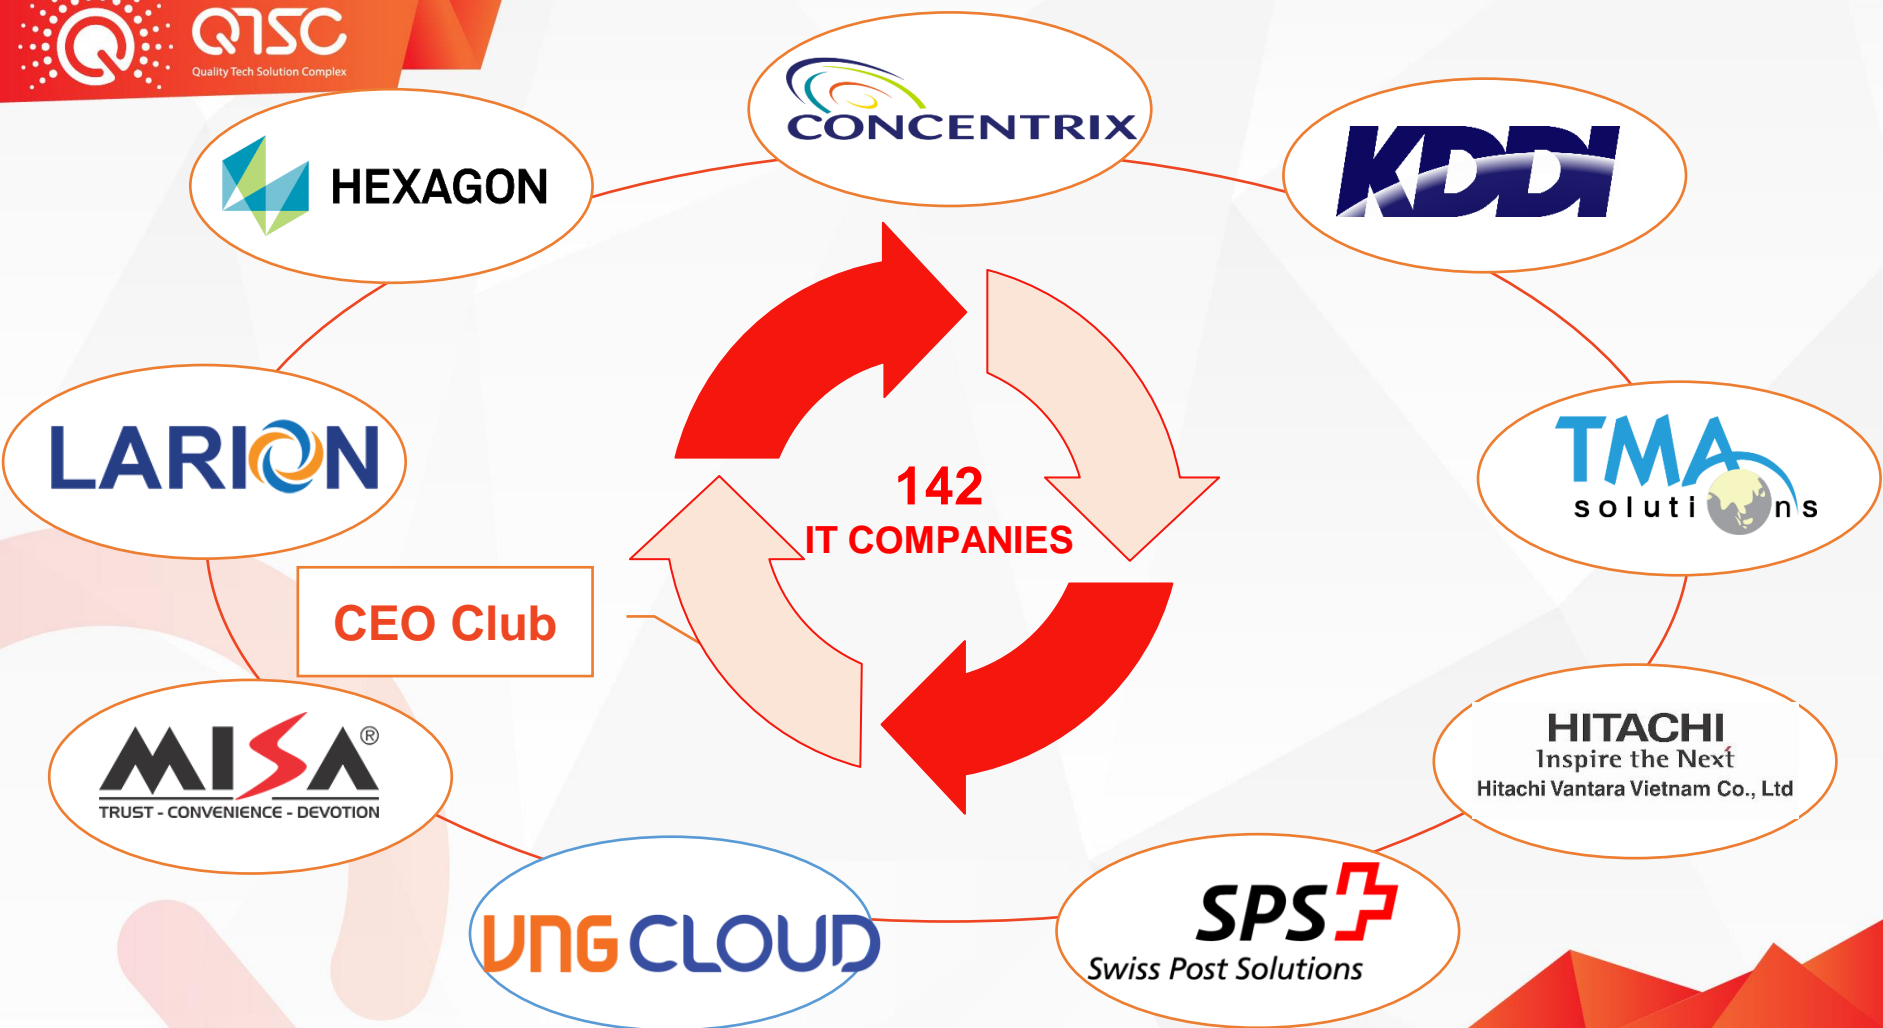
QTSC
Quality Tech Solution Complex

CONCENTRIX

HEXAGON

KDDI

LARION

TMA solutions

142
IT COMPANIES

CEO Club

MISA®
TRUST - CONVENIENCE - DEVOTION

HITACHI
Inspire the Next
Hitachi Vantara Vietnam Co., Ltd

VNG CLOUD

SPS
Swiss Post Solutions